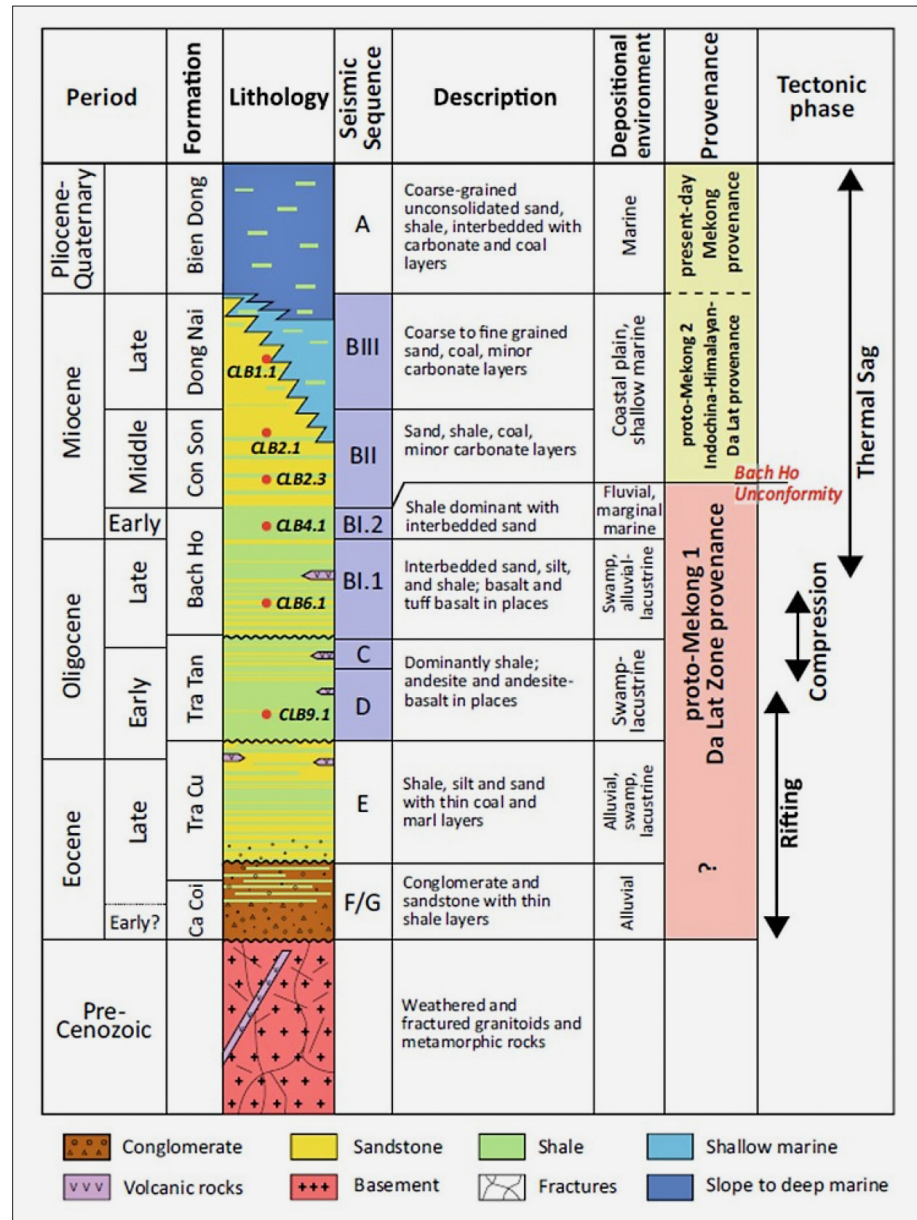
| Period | | Formation | Lithology | Seismic Sequence | Description | Depositional environment | Provenance | Tectonic phase |
|---|---|---|---|---|---|---|---|---|
| Pliocene-Quaternary | | Bien Dong | | A | Coarse-grained unconsolidated sand, shale, interbedded with carbonate and coal layers | Marine | present-day Mekong provenance | Thermal Sag |
| Miocene | Late | Dong Nai | CLB1.1 | BIII | Coarse to fine grained sand, coal, minor carbonate layers | Coastal plain, shallow marine | proto-Mekong 2 Indochina-Himalayan-Da Lat provenance | |
| | Middle | Con Son | CLB2.1 CLB2.3 | BII | Sand, shale, coal, minor carbonate layers | | | |
| | Early | Bach Ho | CLB4.1 | BI.2 | Shale dominant with interbedded sand | Fluvial, marginal marine | Bach Ho Unconformity | |
| Oligocene | Late | | CLB6.1 | BI.1 | Interbedded sand, silt, and shale; basalt and tuff basalt in places | Swamp, alluvial-lacustrine | proto-Mekong 1 Da Lat Zone provenance | Compression |
| | Early | Tra Tan | CLB9.1 | C | Dominantly shale; andesite and andesite-basalt in places | Swamp-lacustrine | | |
| | | | | D | | | | |
| Eocene | Late | Tra Cu | | E | Shale, silt and sand with thin coal and marl layers | Alluvial, swamp, lacustrine | | Rifting |
| | Early? | Ca Coi | | F/G | Conglomerate and sandstone with thin shale layers | Alluvial | ? | |
| Pre-Cenozoic | | | | | Weathered and fractured granitoids and metamorphic rocks | | | |

Conglomerate
Sandstone
Shale
Shallow marine
Volcanic rocks
Basement
Fractures
Slope to deep marine